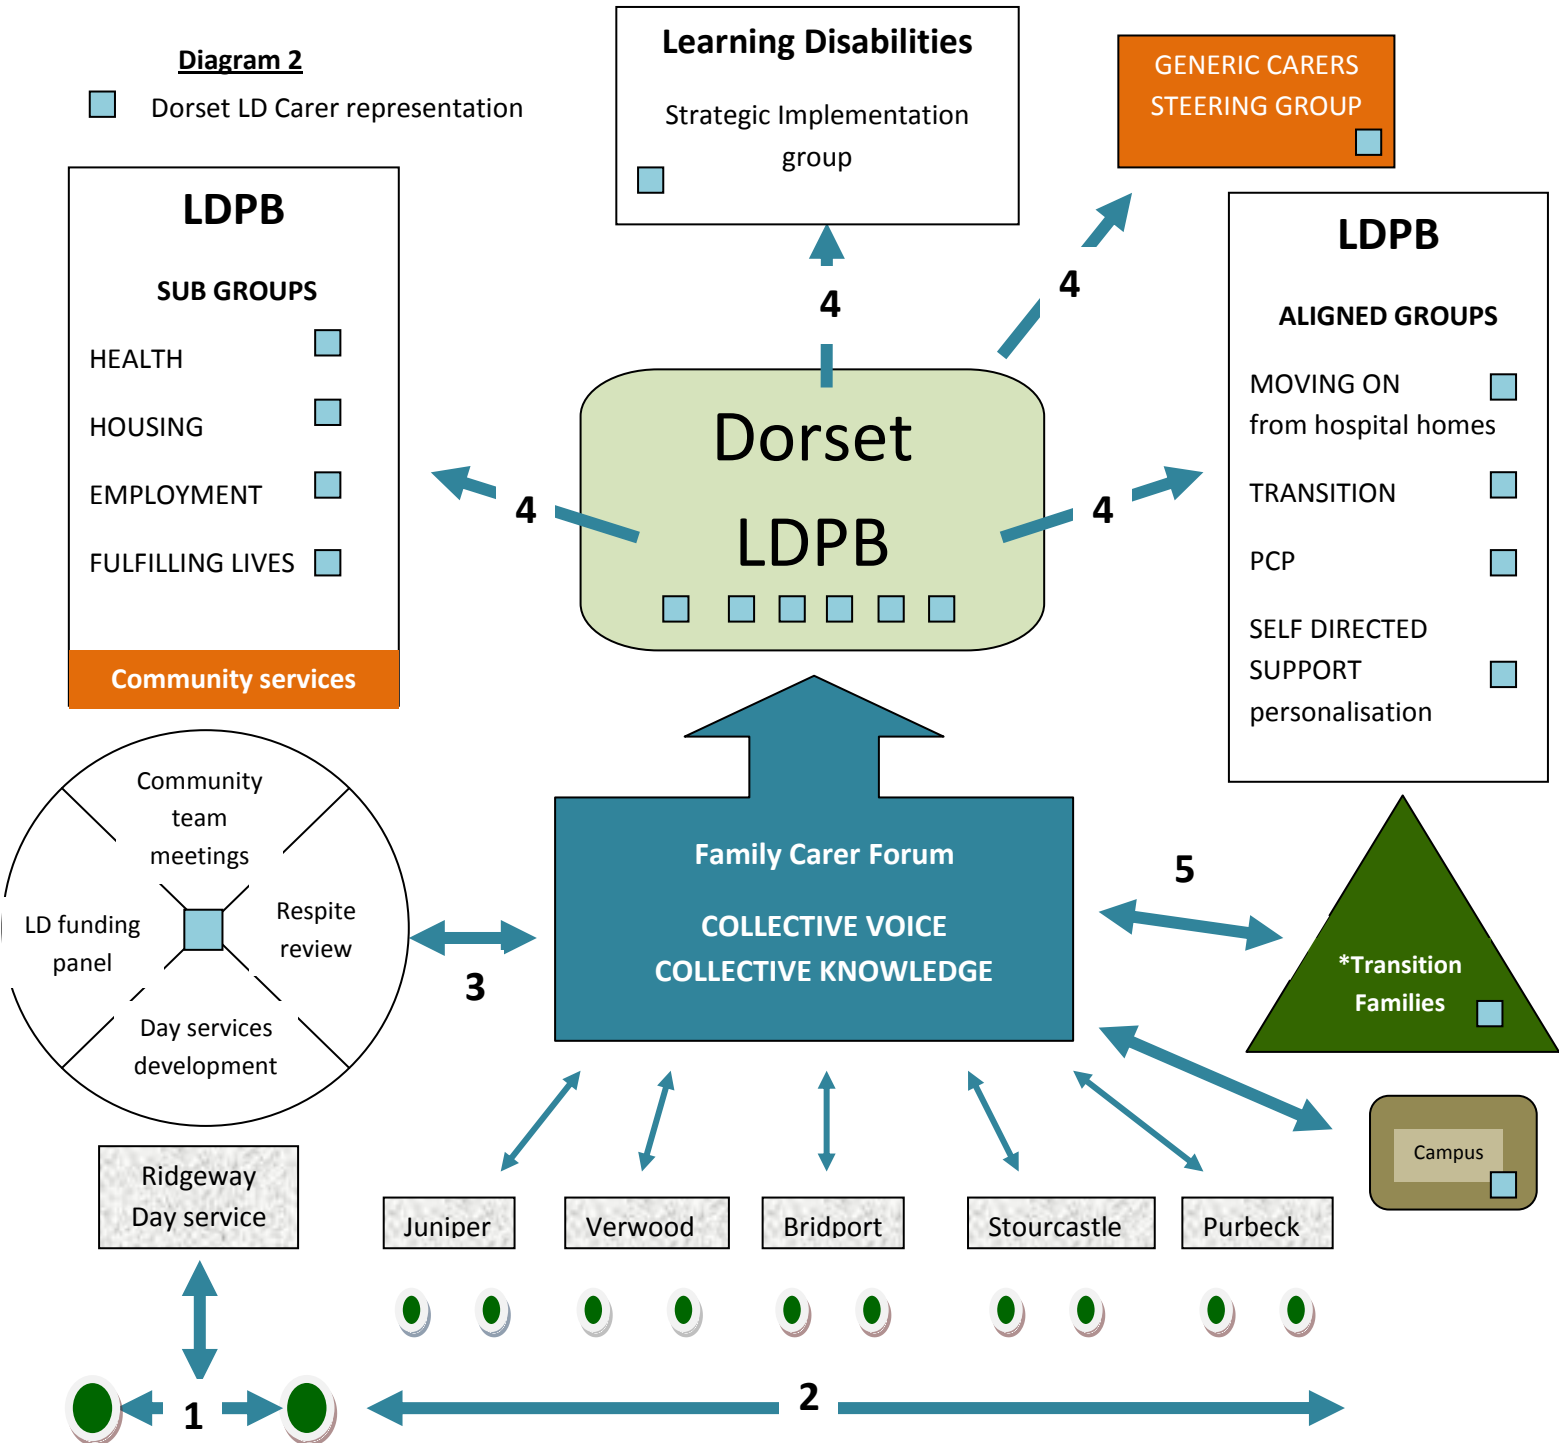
Diagram 2

Dorset LD Carer representation

Learning Disabilities

Strategic Implementation group

GENERIC CARERS STEERING GROUP

LDPB

SUB GROUPS

HEALTH

HOUSING

EMPLOYMENT

FULFILLING LIVES

Community services

4

4

4

4

4

Dorset LDPB

LDPB

ALIGNED GROUPS

MOVING ON from hospital homes

TRANSITION

PCP

SELF DIRECTED SUPPORT personalisation

Community team meetings

LD funding panel

Respite review

Day services development

3

Family Carer Forum

COLLECTIVE VOICE COLLECTIVE KNOWLEDGE

5

*Transition Families

Campus

Ridgeway Day service

Juniper

Verwood

Bridport

Stourcastle

Purbeck

1

2